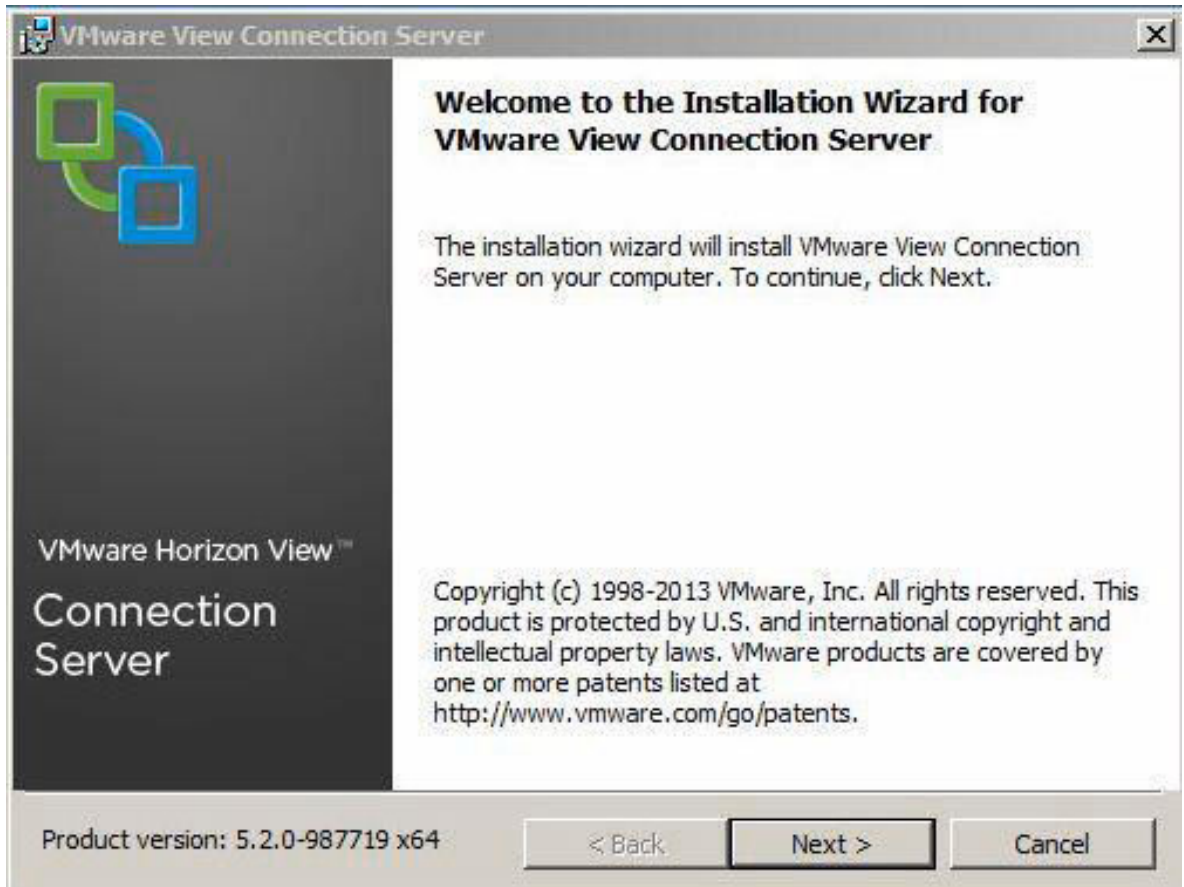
VMware View Connection Server

×

Welcome to the Installation Wizard for VMware View Connection Server

The installation wizard will install VMware View Connection Server on your computer. To continue, click Next.

VMware Horizon View™

Connection Server

Copyright (c) 1998-2013 VMware, Inc. All rights reserved. This product is protected by U.S. and international copyright and intellectual property laws. VMware products are covered by one or more patents listed at http://www.vmware.com/go/patents.

Product version: 5.2.0-987719 x64

< Back

Next >

Cancel